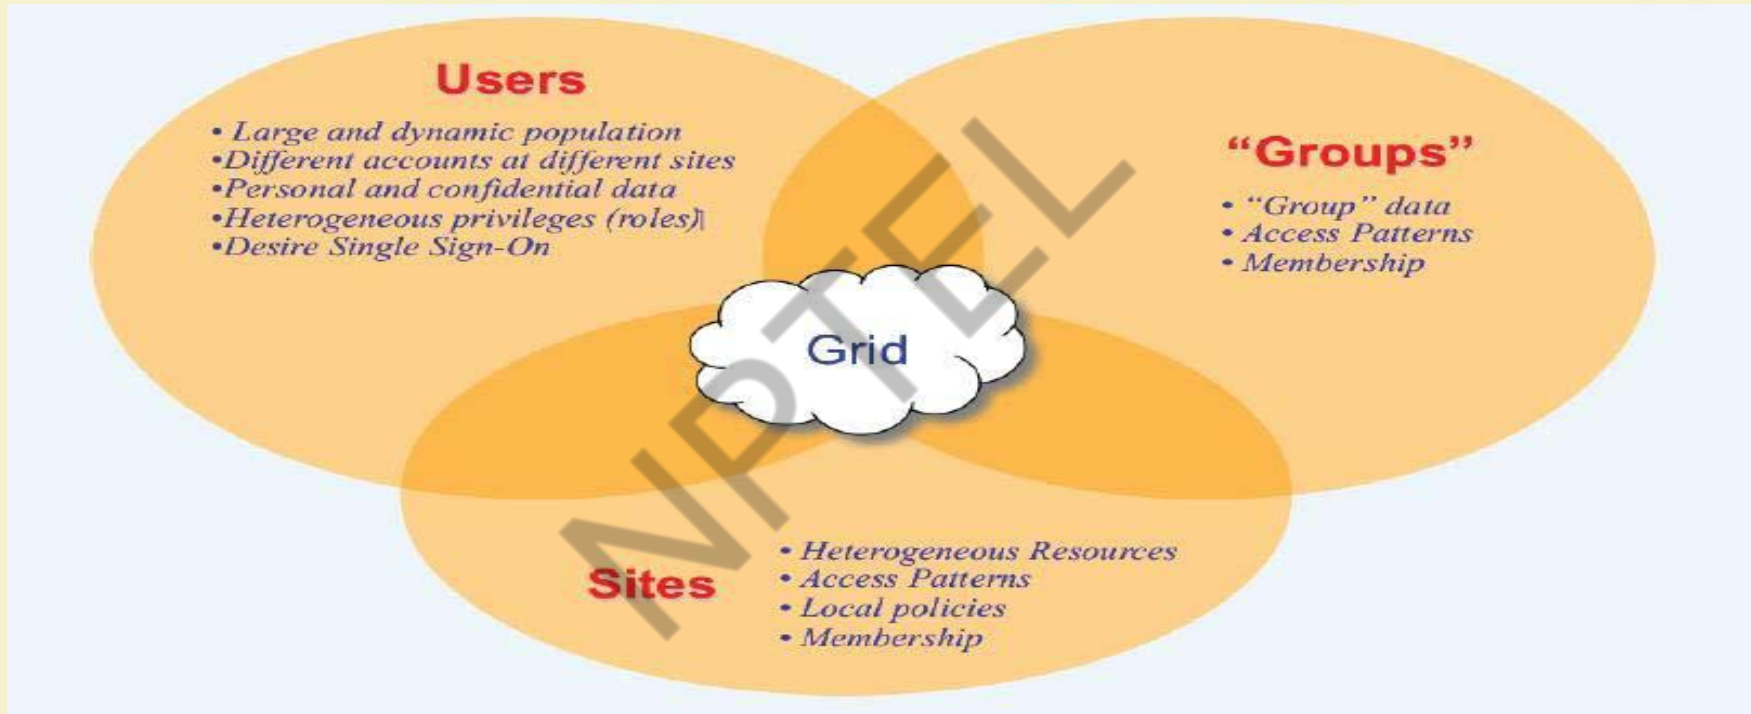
Users

• Large and dynamic population
•Different accounts at different sites
•Personal and confidential data
•Heterogeneous privileges (roles)
•Desire Single Sign-On

"Groups"

• "Group" data
• Access Patterns
• Membership

Grid

Sites

• Heterogeneous Resources
• Access Patterns
• Local policies
• Membership

NPTEL